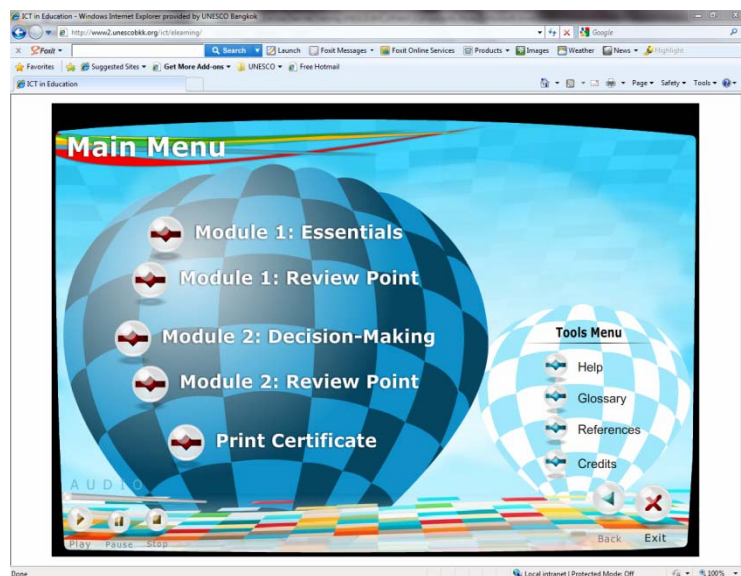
ICT in Education - Windows Internet Explorer provided by UNESCO Bangkok

http://www2.unescobkk.org/ict/elearning/

Google

Foxit

Search

Launch

Foxit Messages

Foxit Online Services

Products

Images

Weather

News

Highlight

Favorites

Suggested Sites

Get More Add-ons

UNESCO

Free Hotmail

ICT in Education

Page

Safety

Tools

Main Menu

Module 1: Essentials

Module 1: Review Point

Module 2: Decision-Making

Module 2: Review Point

Print Certificate

Tools Menu

Help

Glossary

References

Credits

AUDIO

Play

Pause

Stop

Back

Exit

Done

Local intranet | Protected Mode: Off

100%